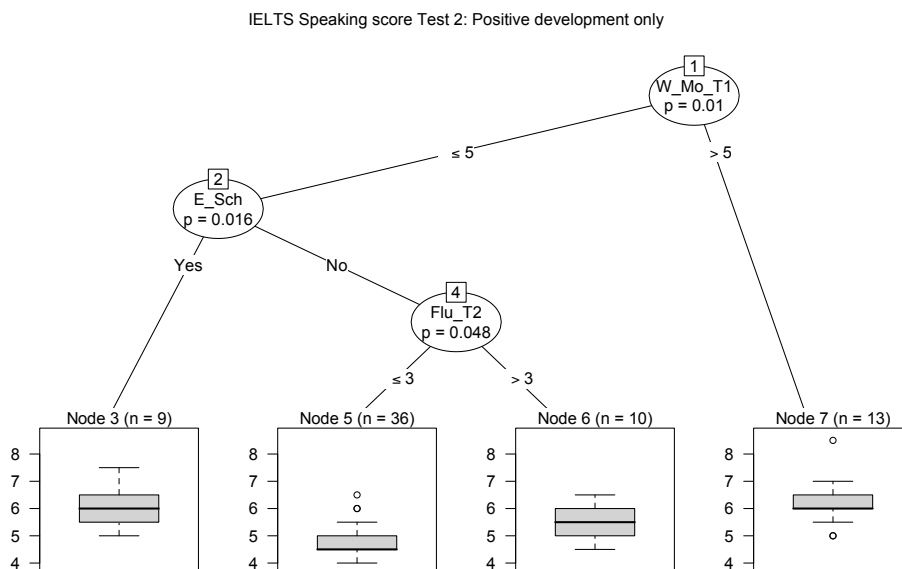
IELTS Speaking score Test 2: Positive development only

1
W_Mo_T1
p = 0.01

≤ 5

> 5

2
E_Sch
p = 0.016

Yes

No

4
Flu_T2
p = 0.048

≤ 3

> 3

Node 3 (n = 9)
8
7
6
5
4

Node 5 (n = 36)
8
7
6
5
4

Node 6 (n = 10)
8
7
6
5
4

Node 7 (n = 13)
8
7
6
5
4